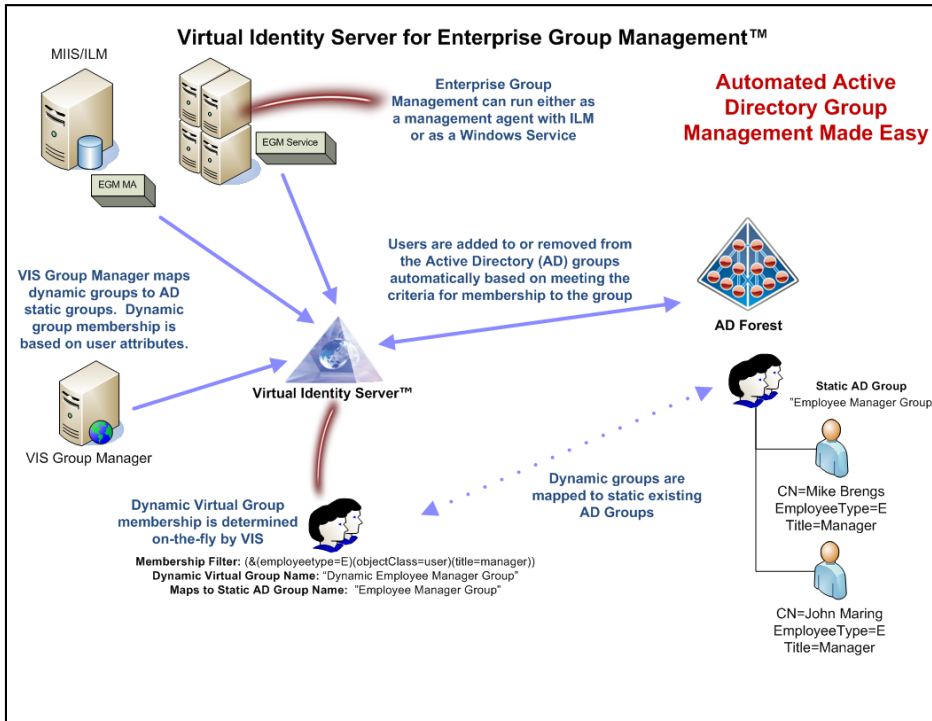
Virtual Identity Server for Enterprise Group Management™

MIIS/ILM

EGM MA

EGM Service

Enterprise Group Management can run either as a management agent with ILM or as a Windows Service

Automated Active Directory Group Management Made Easy

VIS Group Manager maps dynamic groups to AD static groups. Dynamic group membership is based on user attributes.

Users are added to or removed from the Active Directory (AD) groups automatically based on meeting the criteria for membership to the group

AD Forest

Virtual Identity Server™

VIS Group Manager

Static AD Group
"Employee Manager Group

Dynamic groups are mapped to static existing AD Groups

CN=Mike Brengs
EmployeeType=E
Title=Manager

Dynamic Virtual Group membership is determined on-the-fly by VIS

Membership Filter: (&(employeetype=E)(objectClass=user)(title=manager))
Dynamic Virtual Group Name: "Dynamic Employee Manager Group"
Maps to Static AD Group Name: "Employee Manager Group"

CN=John Maring
EmployeeType=E
Title=Manager